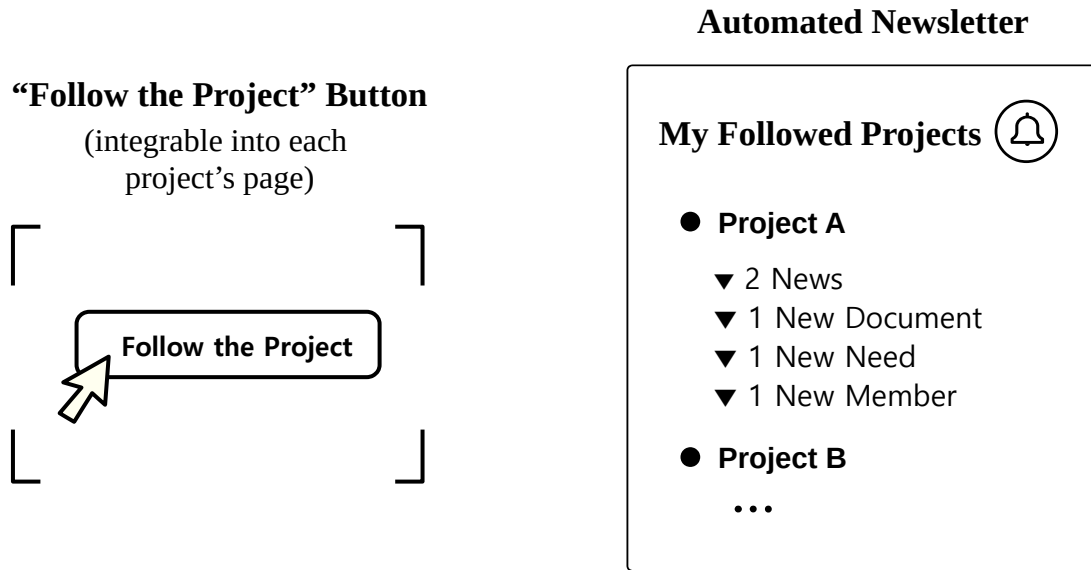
“Follow the Project” Button
(integrable into each project’s page)

Follow the Project

Automated Newsletter

My Followed Projects

● Project A

▼ 2 News
▼ 1 New Document
▼ 1 New Need
▼ 1 New Member

● Project B

…